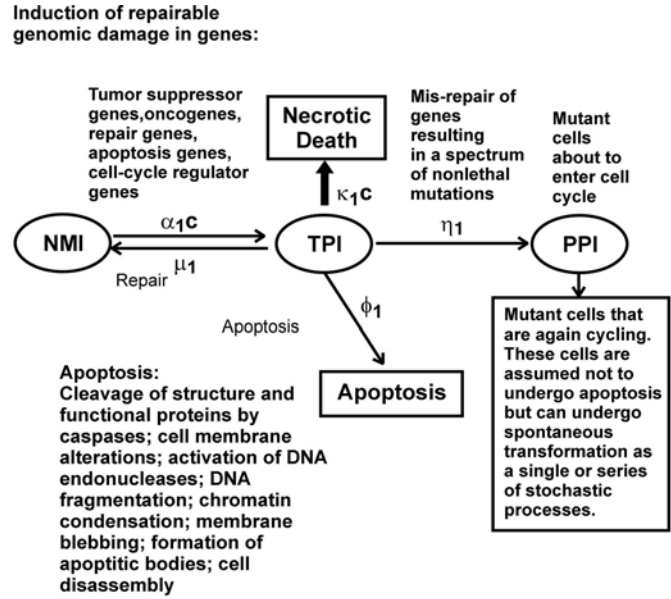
Induction of repairable genomic damage in genes:

Tumor suppressor genes,oncogenes, repair genes, apoptosis genes, cell-cycle regulator genes

Necrotic Death

Mis-repair of genes resulting in a spectrum of nonlethal mutations

Mutant cells about to enter cell cycle

$\kappa_1 c$

$\alpha_1 c$

NMI

TPI

$\eta_1$

PPI

Repair $\mu_1$

$\phi_1$

Apoptosis

Mutant cells that are again cycling. These cells are assumed not to undergo apoptosis but can undergo spontaneous transformation as a single or series of stochastic processes.

Apoptosis:
Cleavage of structure and functional proteins by caspases; cell membrane alterations; activation of DNA endonucleases; DNA fragmentation; chromatin condensation; membrane blebbing; formation of apoptotic bodies; cell disassembly

Apoptosis